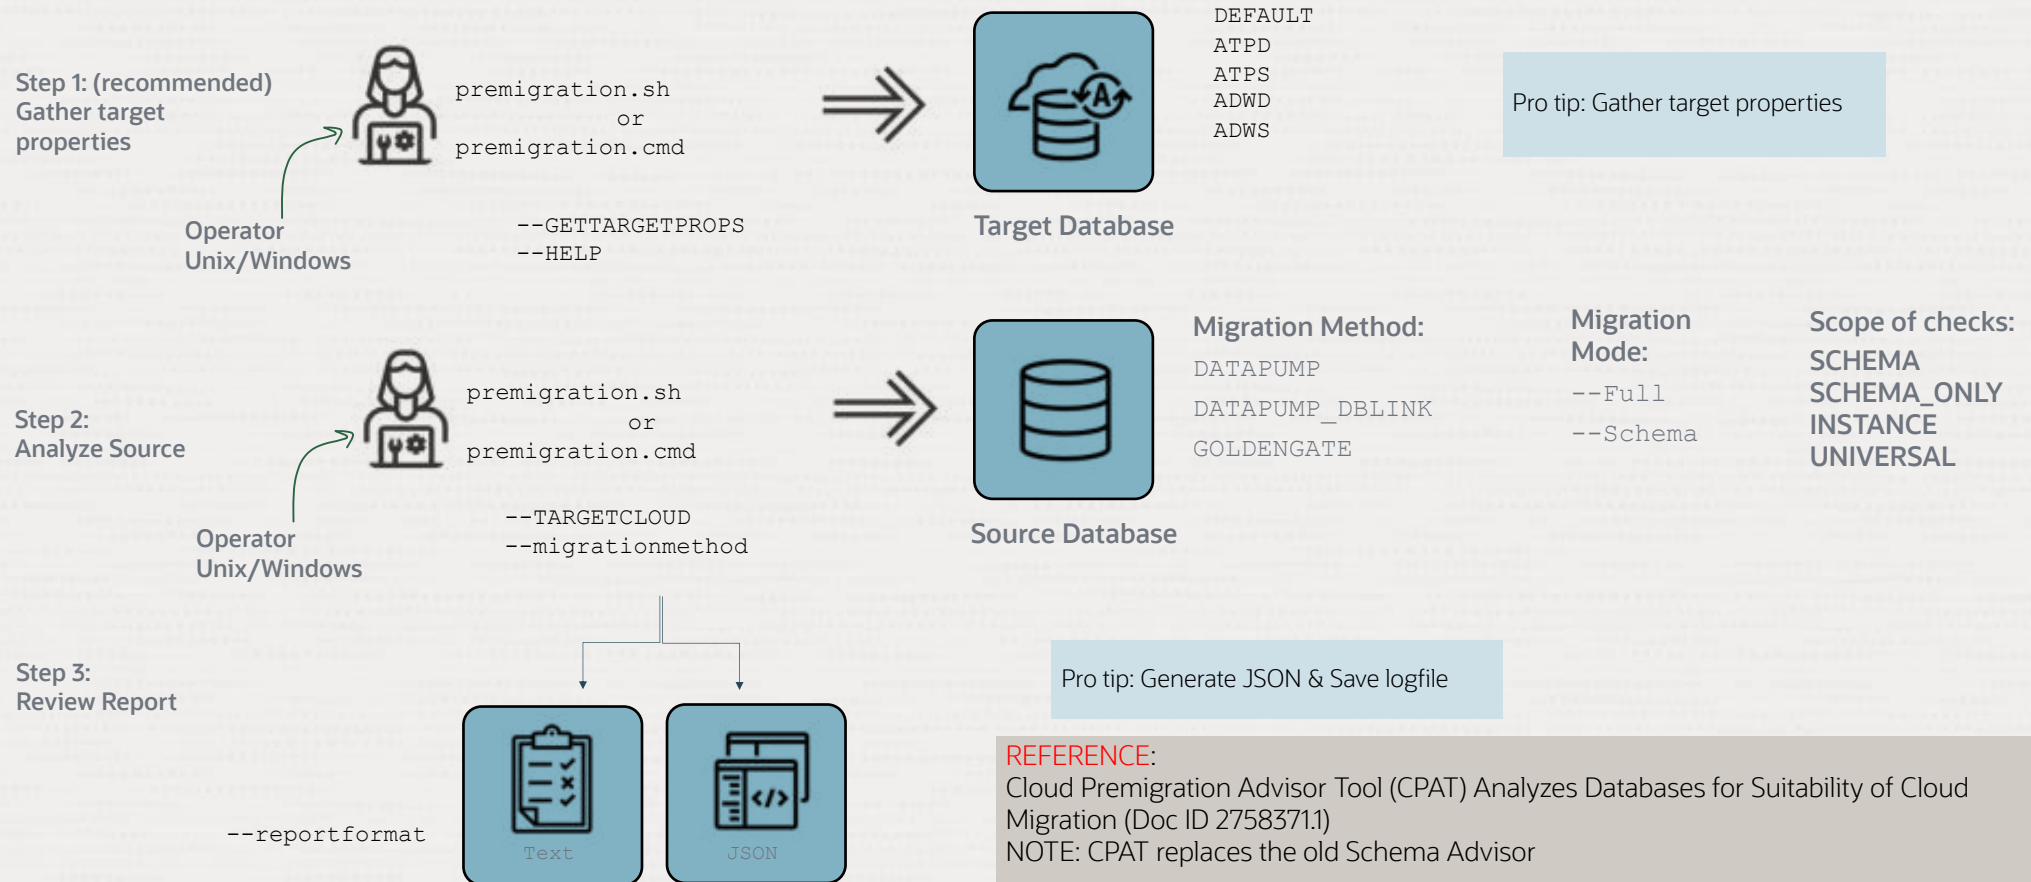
Step 1: (recommended)
Gather target properties

premigration.sh
or
premigration.cmd

--GETTARGETPROPS
--HELP

Operator
Unix/Windows

DEFAULT
ATPD
ATPS
ADWD
ADWS

Target Database

Pro tip: Gather target properties

Step 2:
Analyze Source

premigration.sh
or
premigration.cmd

--TARGETCLOUD
--migrationmethod

Operator
Unix/Windows

Source Database

Migration Method:
DATAPUMP
DATAPUMP_DBLINK
GOLDENGATE

Migration Mode:
--Full
--Schema

Scope of checks:
SCHEMA
SCHEMA_ONLY
INSTANCE
UNIVERSAL

Step 3:
Review Report

--reportformat

Text

JSON

Pro tip: Generate JSON & Save logfile

REFERENCE:
Cloud Premigration Advisor Tool (CPAT) Analyzes Databases for Suitability of Cloud Migration (Doc ID 2758371.1)
NOTE: CPAT replaces the old Schema Advisor